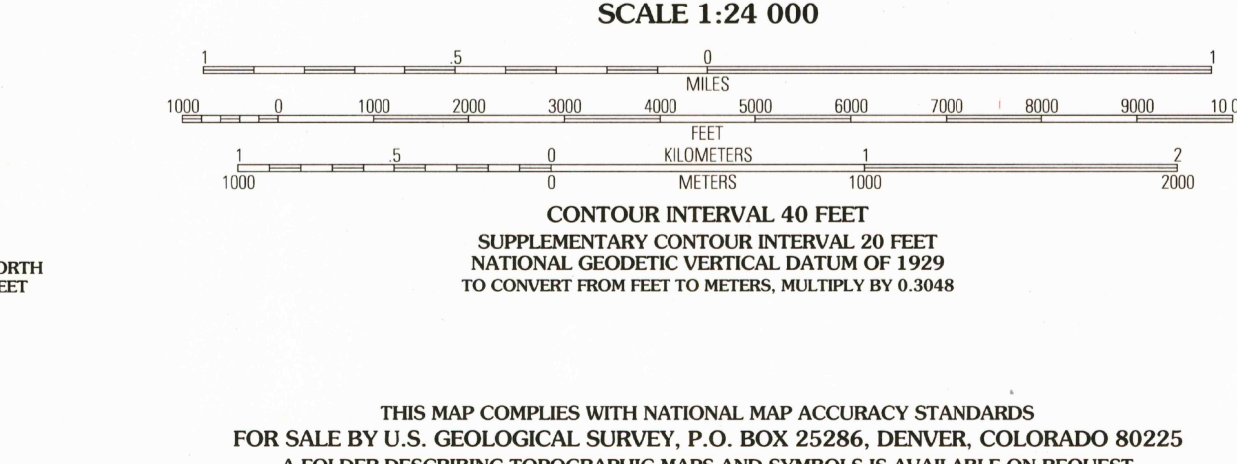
SCALE 1:24 000

1 .5 0 1
MILES

1000 0 1000 2000 3000 4000 5000 6000 7000 8000 9000 10 0
FEET

1 .5 0 KILOMETERS 1 2
1000 0 METERS 1000 2000

CONTOUR INTERVAL 40 FEET
SUPPLEMENTARY CONTOUR INTERVAL 20 FEET
NATIONAL GEODETIC VERTICAL DATUM OF 1929
TO CONVERT FROM FEET TO METERS, MULTIPLY BY 0.3048

ORTH
EET

THIS MAP COMPLIES WITH NATIONAL MAP ACCURACY STANDARDS
FOR SALE BY U.S. GEOLOGICAL SURVEY, P.O. BOX 25286, DENVER, COLORADO 80225
A FOLDER DESCRIBING TOPOGRAPHIC MAPS AND SYMBOLS IS AVAILABLE ON REQUEST